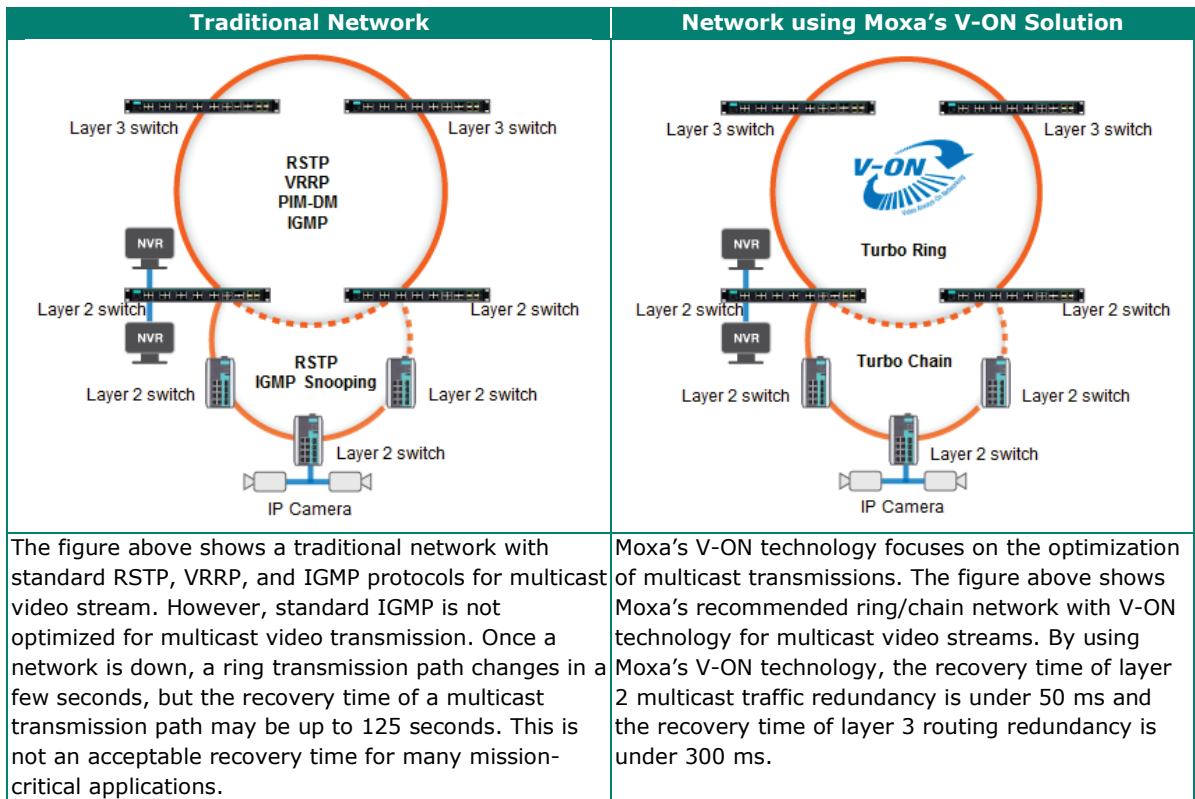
| Traditional Network | Network using Moxa's V-ON Solution |
|---|---|
| Layer 3 switch, Layer 3 switch, RSTP, VRRP, PIM-DM, IGMP, NVR, Layer 2 switch, Layer 2 switch, NVR, RSTP, IGMP Snooping, Layer 2 switch, Layer 2 switch, Layer 2 switch, IP Camera | Layer 3 switch, Layer 3 switch, V-ON, Video Always-On Networking, Turbo Ring, NVR, Layer 2 switch, Layer 2 switch, NVR, Turbo Chain, Layer 2 switch, Layer 2 switch, Layer 2 switch, IP Camera |
| The figure above shows a traditional network with standard RSTP, VRRP, and IGMP protocols for multicast video stream. However, standard IGMP is not optimized for multicast video transmission. Once a network is down, a ring transmission path changes in a few seconds, but the recovery time of a multicast transmission path may be up to 125 seconds. This is not an acceptable recovery time for many mission-critical applications. | Moxa's V-ON technology focuses on the optimization of multicast transmissions. The figure above shows Moxa's recommended ring/chain network with V-ON technology for multicast video streams. By using Moxa's V-ON technology, the recovery time of layer 2 multicast traffic redundancy is under 50 ms and the recovery time of layer 3 routing redundancy is under 300 ms. |